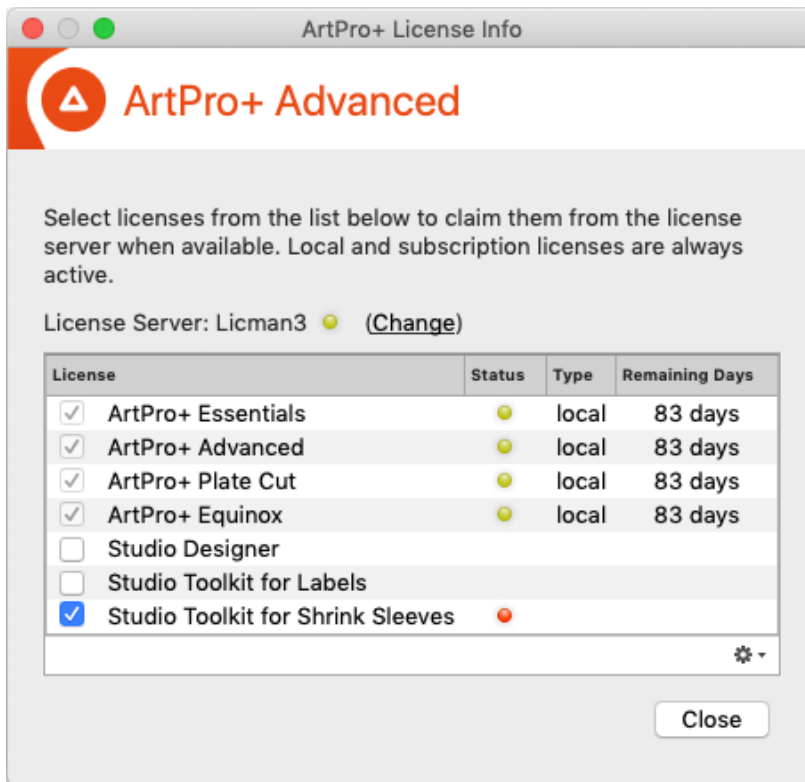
ArtPro+ License Info

ArtPro+ Advanced

Select licenses from the list below to claim them from the license server when available. Local and subscription licenses are always active.

License Server: Licman3 (Change)

| License | Status | Type | Remaining Days |
|---|---|---|---|
| ArtPro+ Essentials | | local | 83 days |
| ArtPro+ Advanced | | local | 83 days |
| ArtPro+ Plate Cut | | local | 83 days |
| ArtPro+ Equinox | | local | 83 days |
| Studio Designer | | | |
| Studio Toolkit for Labels | | | |
| Studio Toolkit for Shrink Sleeves | | | |

Close